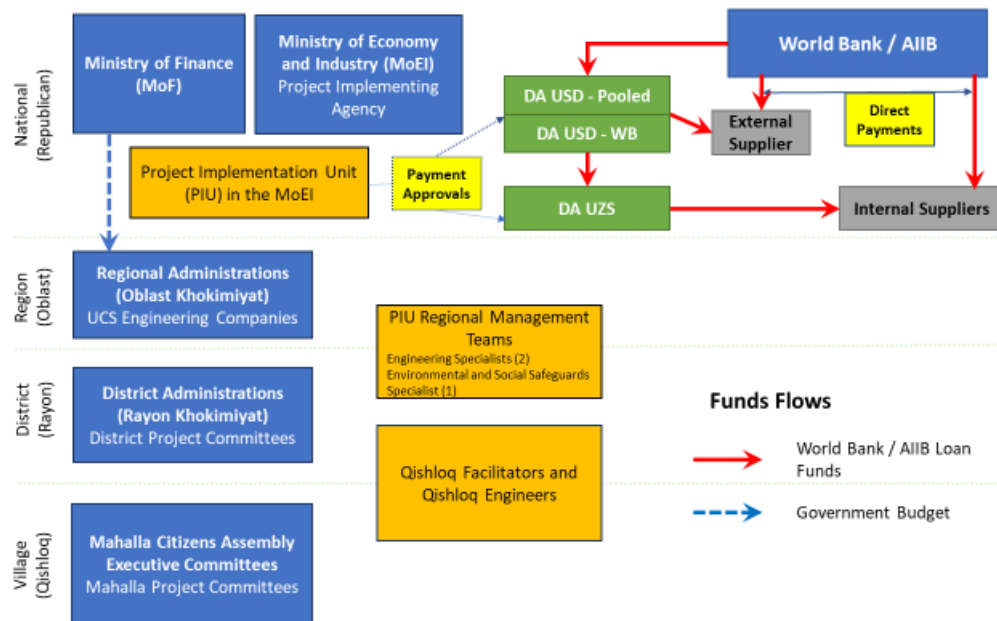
National (Republican)

Ministry of Finance (MoF)

Ministry of Economy and Industry (MoEI) Project Implementing Agency

World Bank / AIIB

DA USD - Pooled

DA USD - WB

External Supplier

Direct Payments

Project Implementation Unit (PIU) in the MoEI

Payment Approvals

DA UZS

Internal Suppliers

Region (Oblast)

Regional Administrations (Oblast Khokimiyat) UCS Engineering Companies

PIU Regional Management Teams
Engineering Specialists (2)
Environmental and Social Safeguards Specialist (1)

District (Rayon)

District Administrations (Rayon Khokimiyat) District Project Committees

Funds Flows

World Bank / AIIB Loan Funds

Qishloq Facilitators and Qishloq Engineers

Government Budget

Village (Qishloq)

Mahalla Citizens Assembly Executive Committees Mahalla Project Committees